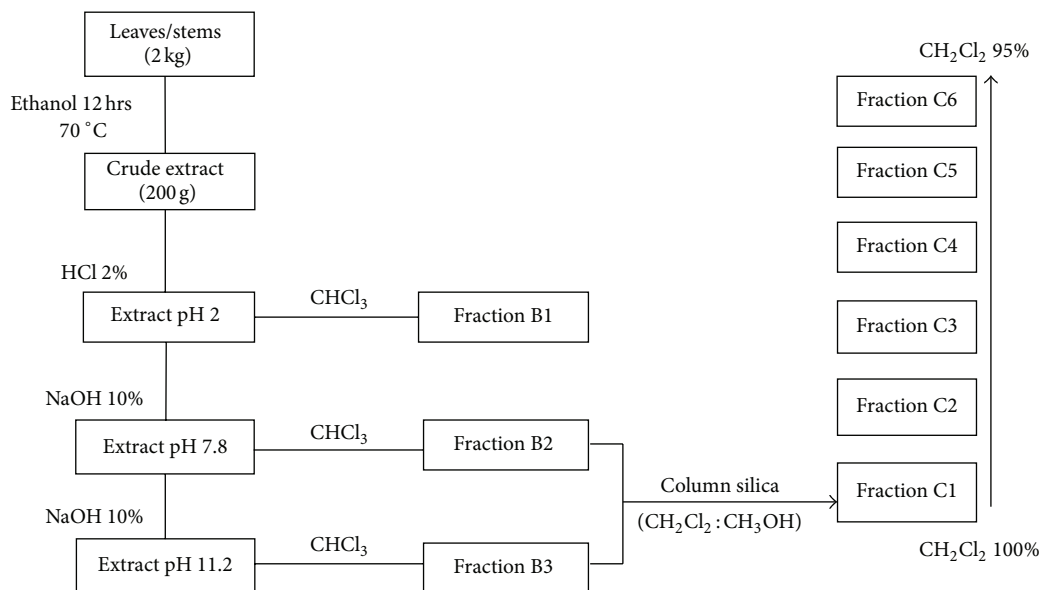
Leaves/stems (2 kg)

Ethanol 12 hrs 70 °C

Crude extract (200 g)

HCl 2%

Extract pH 2

$CHCl_3$

Fraction B1

NaOH 10%

Extract pH 7.8

$CHCl_3$

Fraction B2

NaOH 10%

Extract pH 11.2

$CHCl_3$

Fraction B3

Column silica

$(CH_2Cl_2 : CH_3OH)$

$CH_2Cl_2$ 95%

Fraction C6

Fraction C5

Fraction C4

Fraction C3

Fraction C2

Fraction C1

$CH_2Cl_2$ 100%